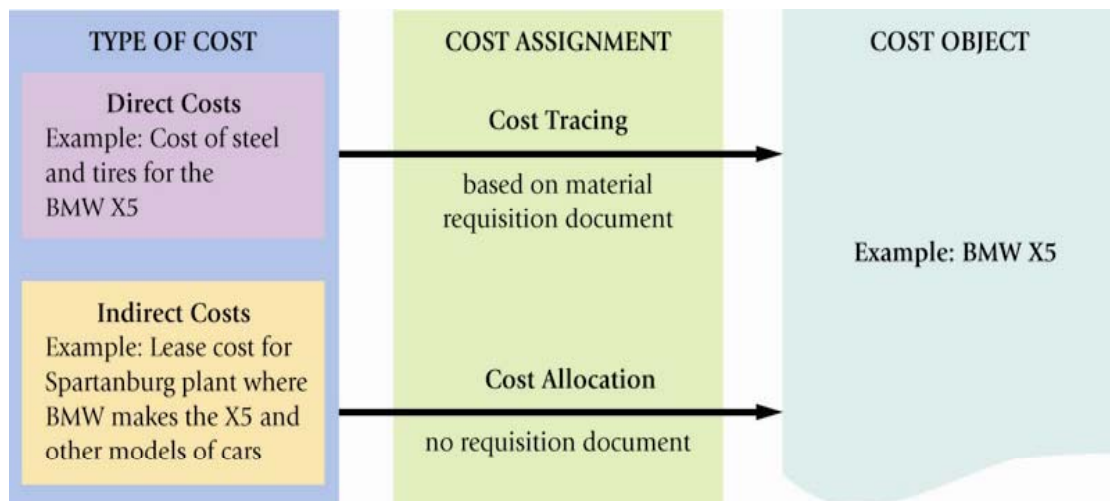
TYPE OF COST

Direct Costs
Example: Cost of steel and tires for the BMW X5

Indirect Costs
Example: Lease cost for Spartanburg plant where BMW makes the X5 and other models of cars

COST ASSIGNMENT

Cost Tracing

based on material requisition document

Cost Allocation

no requisition document

COST OBJECT

Example: BMW X5